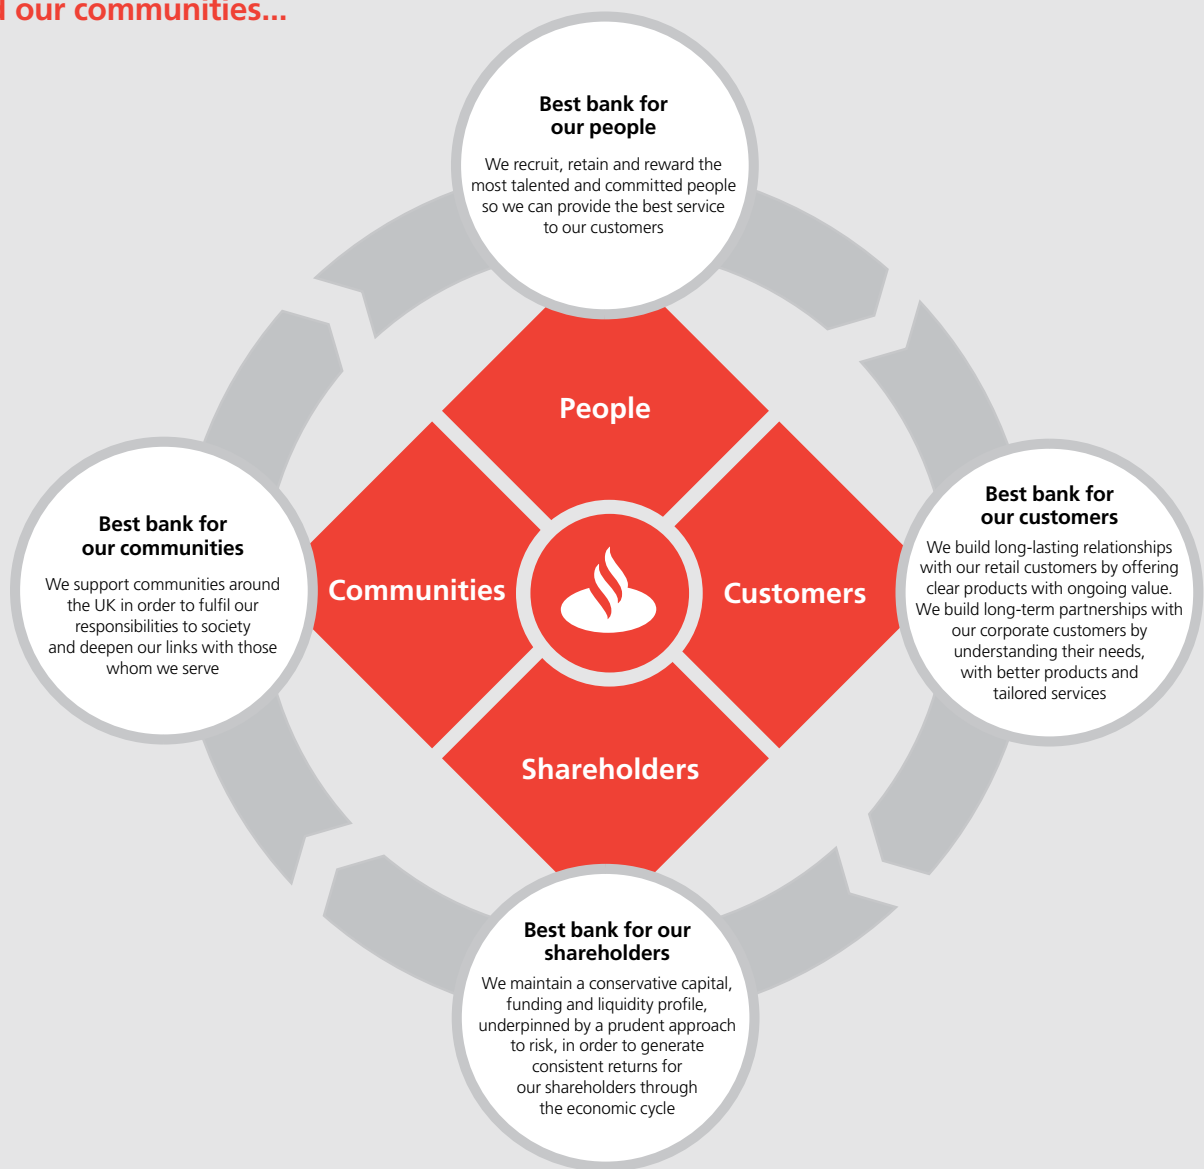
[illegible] our communities...

Best bank for our people

We recruit, retain and reward the most talented and committed people so we can provide the best service to our customers

People

Best bank for our communities

We support communities around the UK in order to fulfil our responsibilities to society and deepen our links with those whom we serve

Communities

Customers

Best bank for our customers

We build long-lasting relationships with our retail customers by offering clear products with ongoing value. We build long-term partnerships with our corporate customers by understanding their needs, with better products and tailored services

Shareholders

Best bank for our shareholders

We maintain a conservative capital, funding and liquidity profile, underpinned by a prudent approach to risk, in order to generate consistent returns for our shareholders through the economic cycle